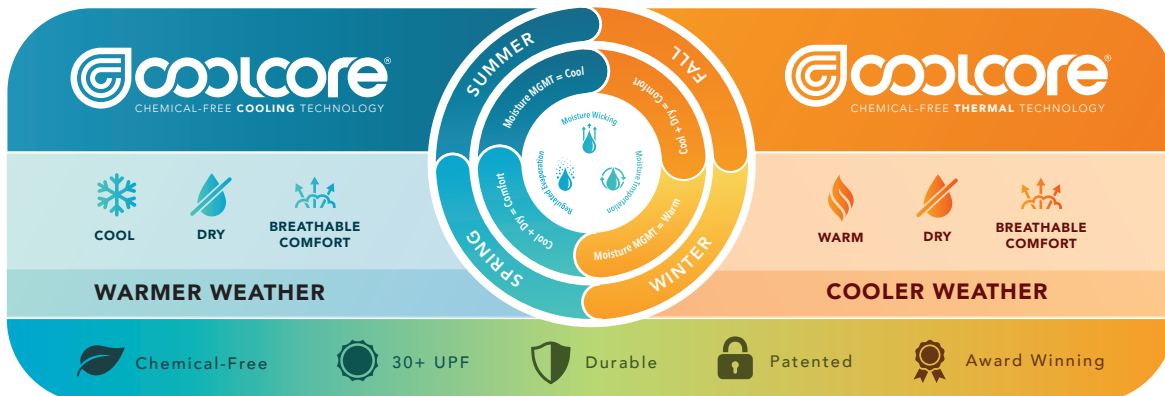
coolcore®
CHEMICAL-FREE COOLING TECHNOLOGY

COOL
DRY
BREATHABLE COMFORT

WARMER WEATHER

SUMMER
FALL
SPRING
WINTER

Moisture MGMT = Cool
Cool + Dry = Comfort
Cool + Dry = Comfort
Moisture MGMT = Warm

Moisture Wicking
Regulated Evaporation
Moisture Transportation

coolcore®
CHEMICAL-FREE THERMAL TECHNOLOGY

WARM
DRY
BREATHABLE COMFORT

COOLER WEATHER

Chemical-Free
30+ UPF
Durable
Patented
Award Winning